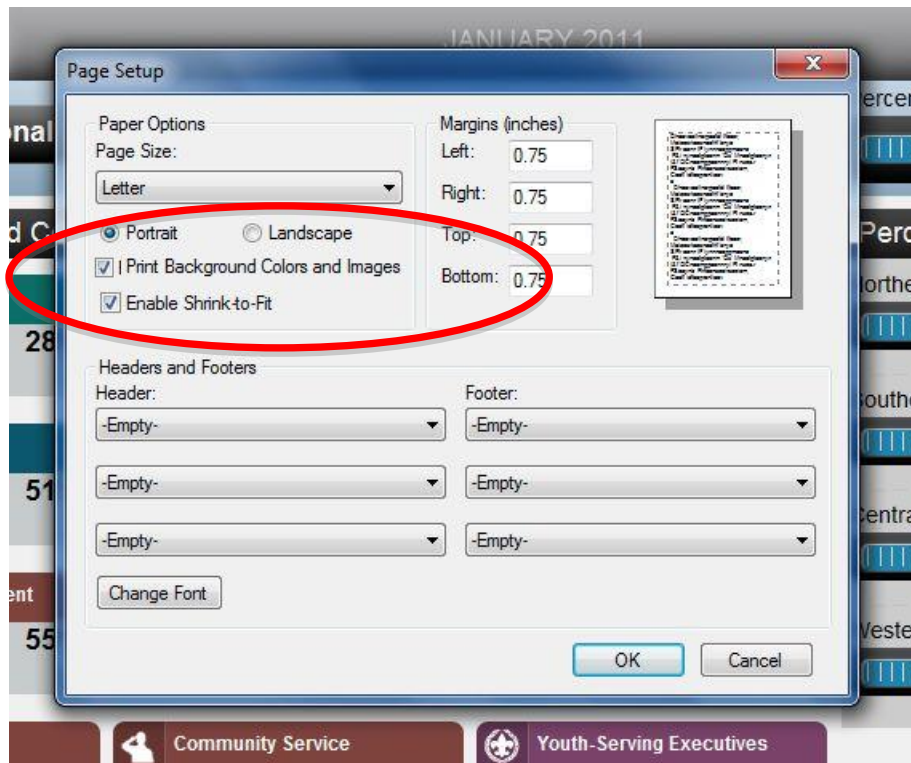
JANUARY 2011

Page Setup

Paper Options
Page Size:
Letter
Portrait
Landscape
Print Background Colors and Images
Enable Shrink-to-Fit

Margins (inches)
Left: 0.75
Right: 0.75
Top: 0.75
Bottom: 0.75

Headers and Footers
Header:
-Empty-
-Empty-
-Empty-
Footer:
-Empty-
-Empty-
-Empty-
Change Font

OK
Cancel

onal
d C
28
51
ent
55
ercen
Perc
orthe
outhe
entra
Veste

Community Service
Youth-Serving Executives